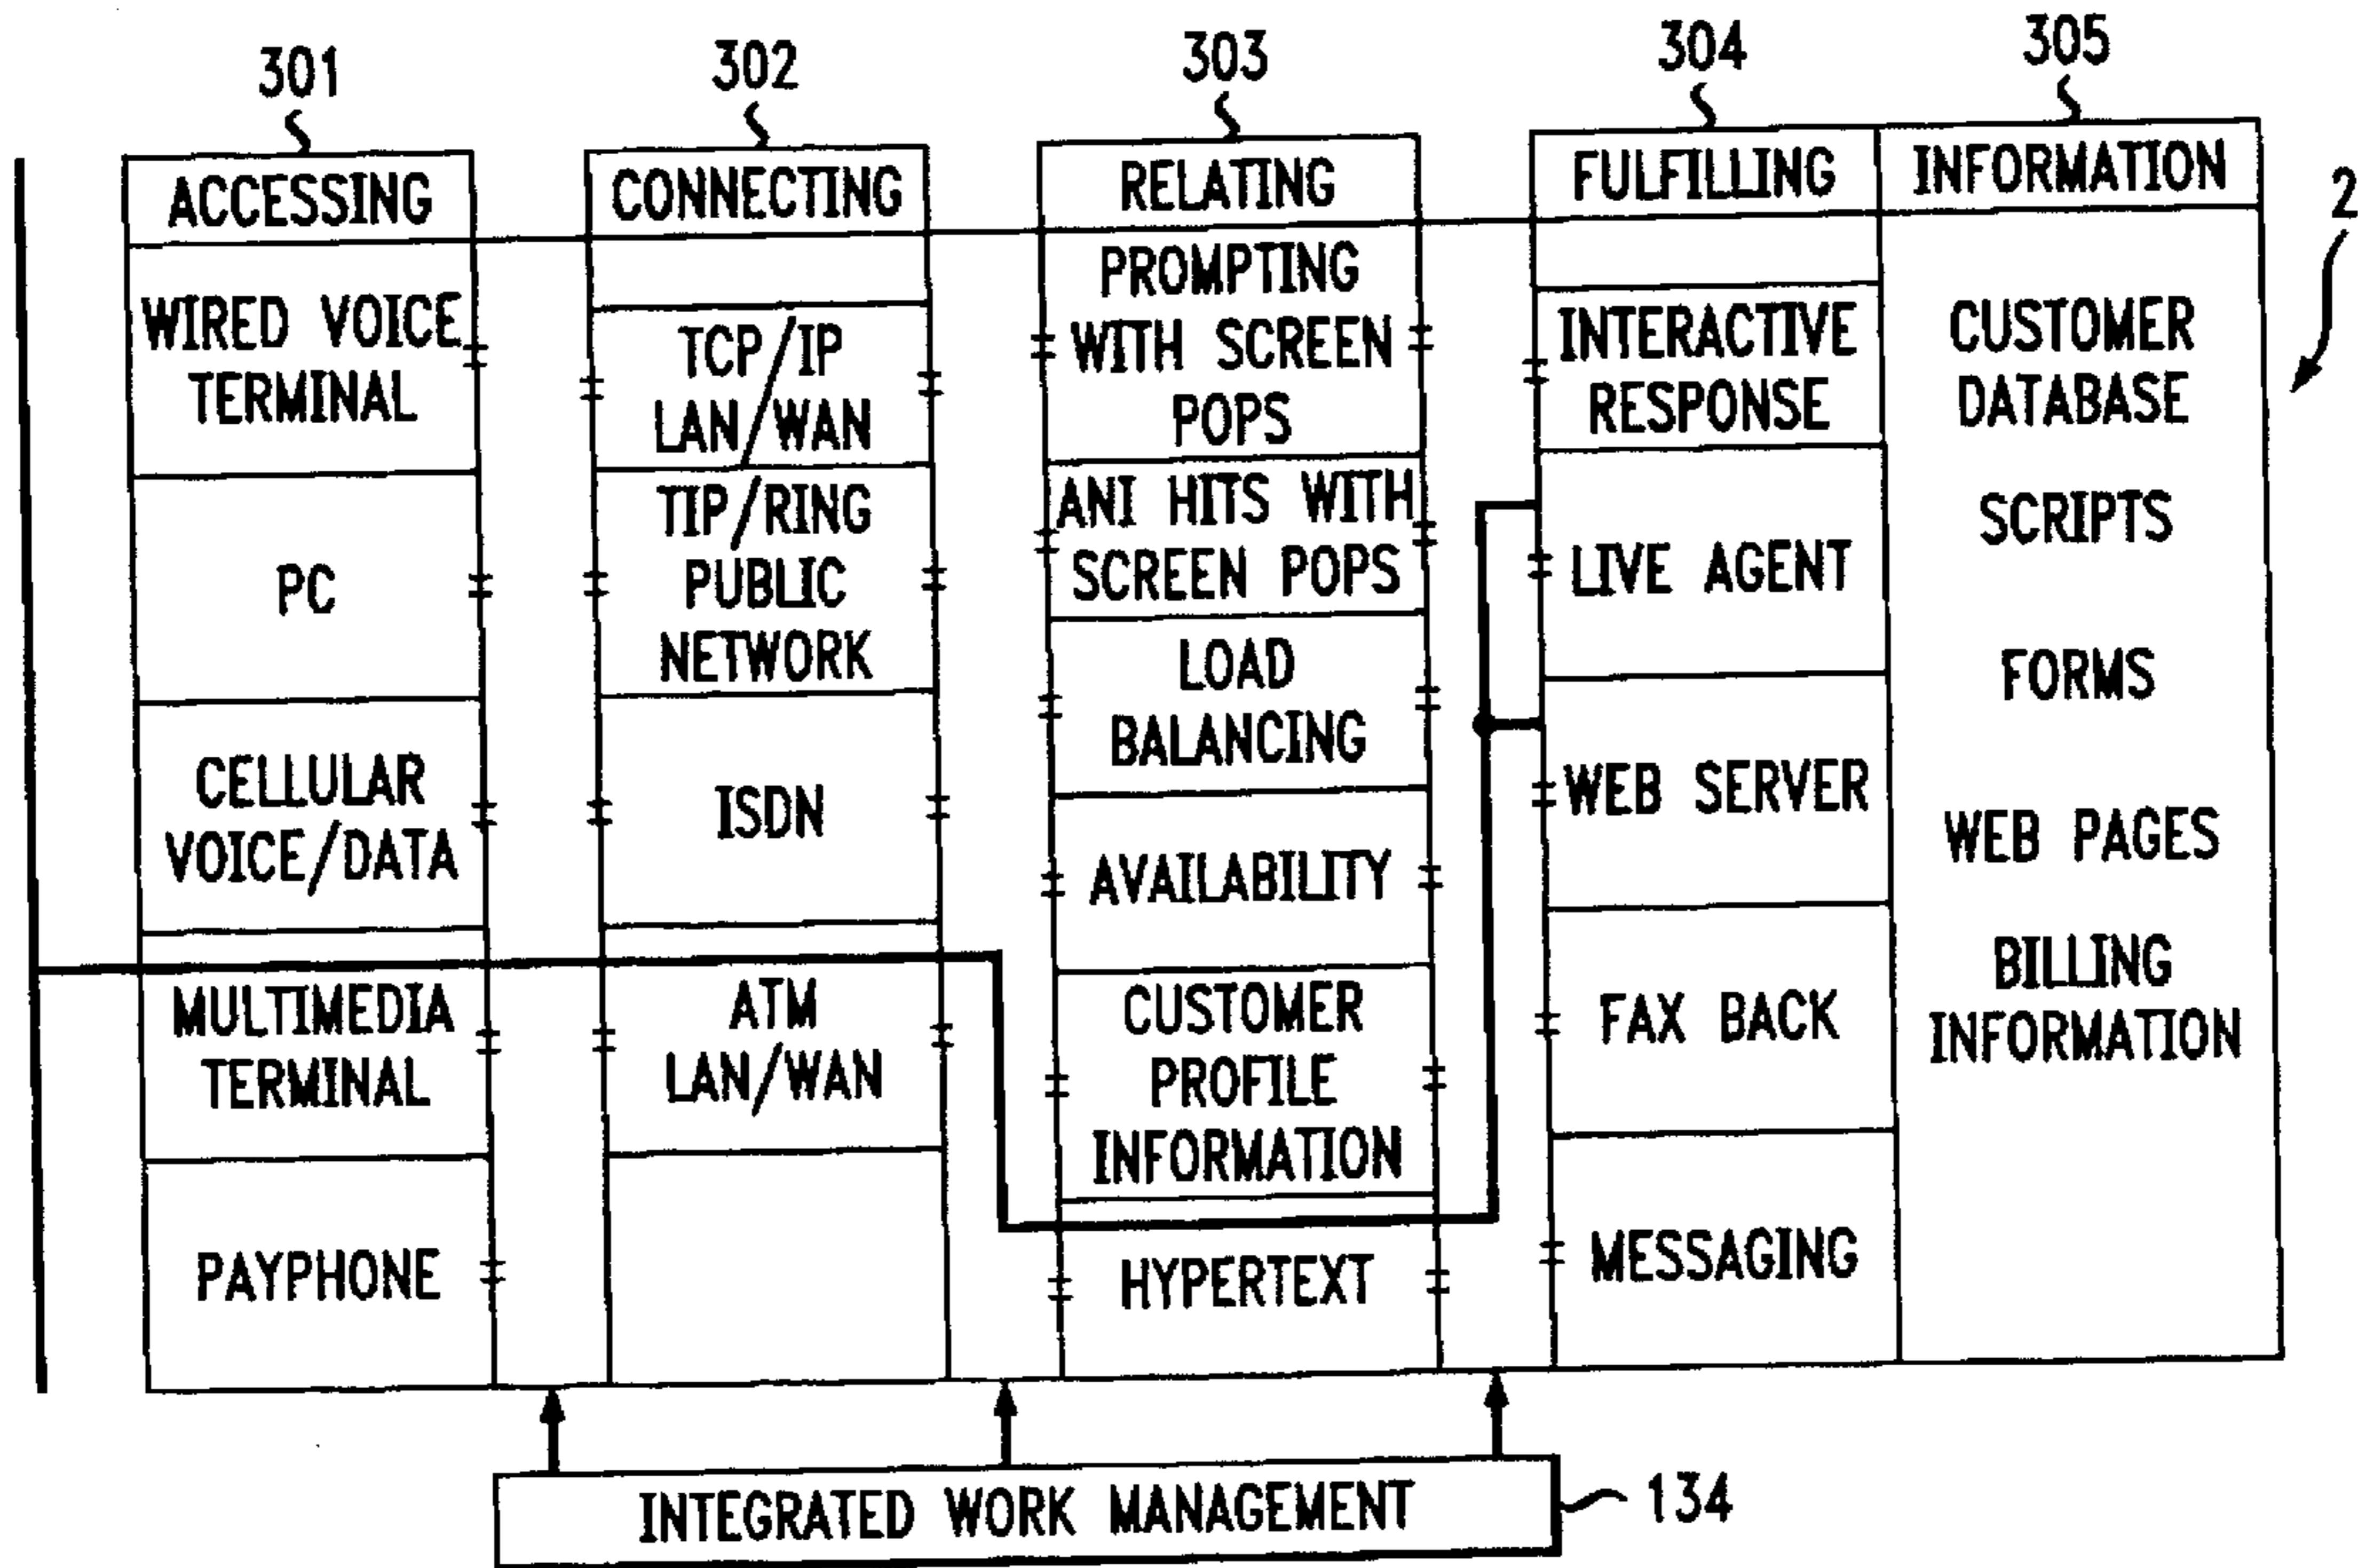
301
ACCESSING
WIRED VOICE TERMINAL
PC
CELLULAR VOICE/DATA
MULTIMEDIA TERMINAL
PAYPHONE

302
CONNECTING
TCP/IP LAN/WAN
TIP/RING PUBLIC NETWORK
ISDN
ATM LAN/WAN

303
RELATING
PROMPTING WITH SCREEN POPS
ANI HITS WITH SCREEN POPS
LOAD BALANCING
AVAILABILITY
CUSTOMER PROFILE INFORMATION
HYPERTEXT

304
FULFILLING
INTERACTIVE RESPONSE
LIVE AGENT
WEB SERVER
FAX BACK
MESSAGING

305
INFORMATION
CUSTOMER DATABASE
SCRIPTS
FORMS
WEB PAGES
BILLING INFORMATION

2

INTEGRATED WORK MANAGEMENT
134